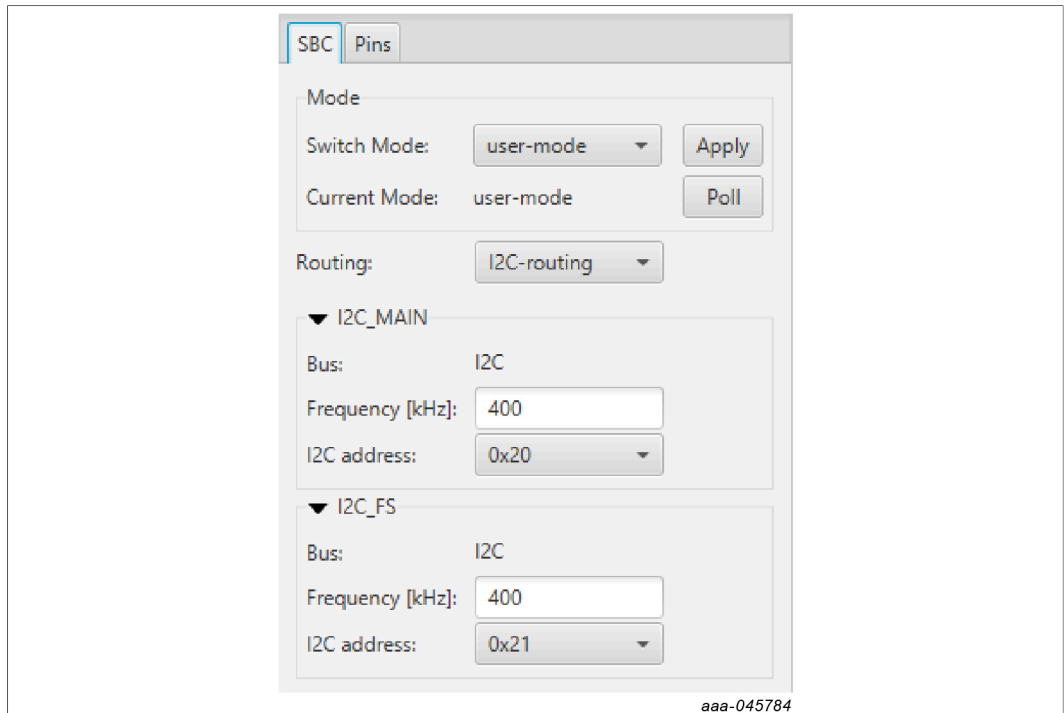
SBC Pins

Mode

Switch Mode: user-mode Apply

Current Mode: user-mode Poll

Routing: I2C-routing

I2C_MAIN

Bus: I2C

Frequency [kHz]: 400

I2C address: 0x20

I2C_FS

Bus: I2C

Frequency [kHz]: 400

I2C address: 0x21

aaa-045784